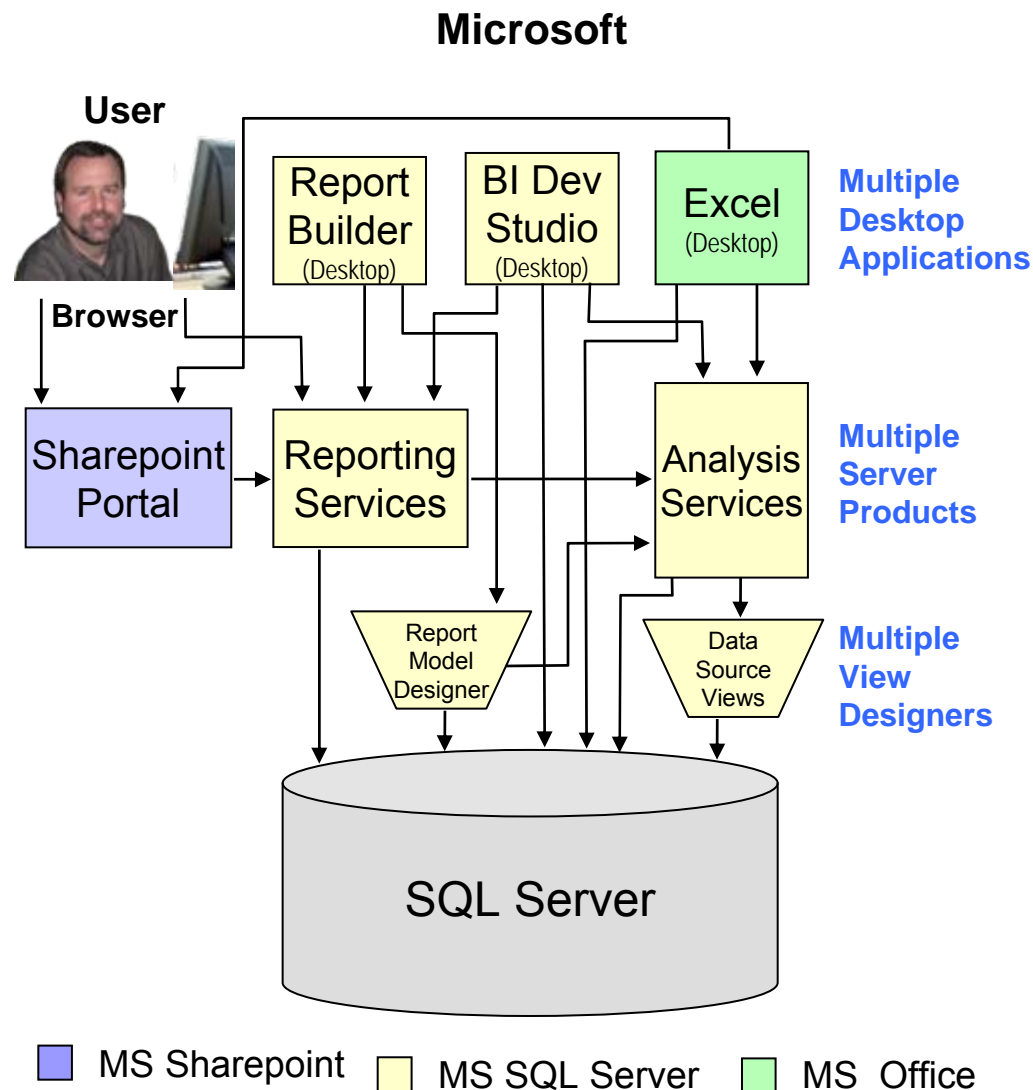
Microsoft

User

Browser

Report Builder (Desktop)

BI Dev Studio (Desktop)

Excel (Desktop)

Multiple Desktop Applications

Sharepoint Portal

Reporting Services

Analysis Services

Multiple Server Products

Report Model Designer

Data Source Views

Multiple View Designers

SQL Server

MS Sharepoint

MS SQL Server

MS Office